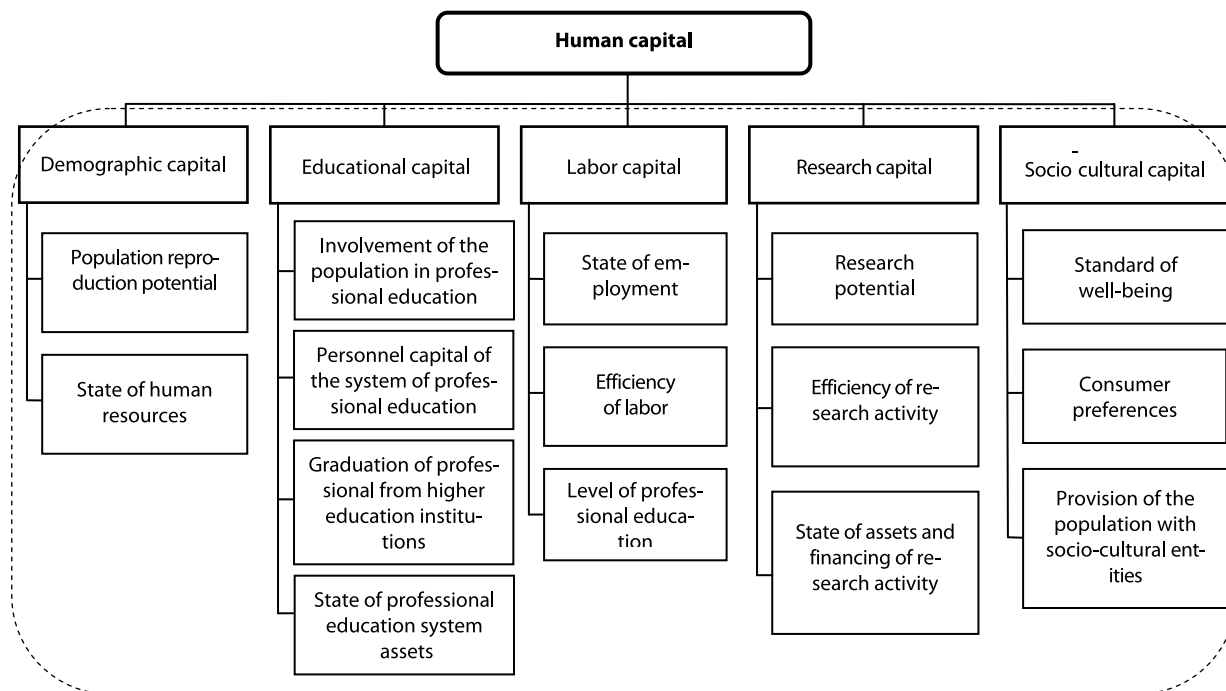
Human capital

Demographic capital

Population reproduction potential

State of human resources

Educational capital

Involvement of the population in professional education

Personnel capital of the system of professional education

Graduation of professional from higher education institutions

State of professional education system assets

Labor capital

State of employment

Efficiency of labor

Level of professional education

Research capital

Research potential

Efficiency of research activity

State of assets and financing of research activity

Socio-cultural capital

Standard of well-being

Consumer preferences

Provision of the population with socio-cultural entities